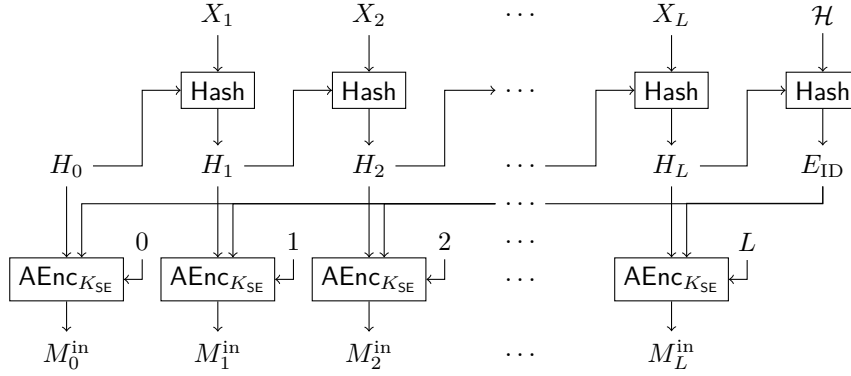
$X_1$ $X_2$ $\cdots$ $X_L$ $\mathcal{H}$

Hash Hash $\cdots$ Hash Hash

$H_0$ $H_1$ $H_2$ $\cdots$ $H_L$ $E_{\text{ID}}$

$\cdots$

0 1 2 $\cdots$ $L$

$\mathsf{AEnc}_{K_{\mathsf{SE}}}$ $\mathsf{AEnc}_{K_{\mathsf{SE}}}$ $\mathsf{AEnc}_{K_{\mathsf{SE}}}$ $\cdots$ $\mathsf{AEnc}_{K_{\mathsf{SE}}}$

$M_0^{\text{in}}$ $M_1^{\text{in}}$ $M_2^{\text{in}}$ $\cdots$ $M_L^{\text{in}}$